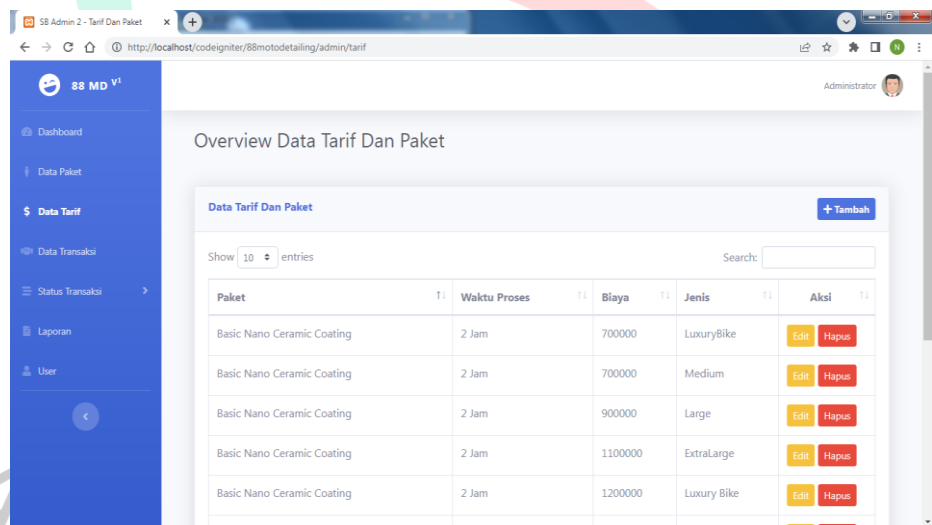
SB Admin 2 - Tarif Dan Paket

http://localhost/codeigniter/88motodetailing/admin/tarif

88 MD $^{V1}$

Dashboard

Data Paket

$ Data Tarif

Data Transaksi

Status Transaksi

Laporan

User

Administrator

Overview Data Tarif Dan Paket

Data Tarif Dan Paket

+ Tambah

Show 10 entries

Search:

| Paket | Waktu Proses | Biaya | Jenis | Aksi |
|---|---|---|---|---|
| Basic Nano Ceramic Coating | 2 Jam | 700000 | LuxuryBike | Edit Hapus |
| Basic Nano Ceramic Coating | 2 Jam | 700000 | Medium | Edit Hapus |
| Basic Nano Ceramic Coating | 2 Jam | 900000 | Large | Edit Hapus |
| Basic Nano Ceramic Coating | 2 Jam | 1100000 | ExtraLarge | Edit Hapus |
| Basic Nano Ceramic Coating | 2 Jam | 1200000 | Luxury Bike | Edit Hapus |